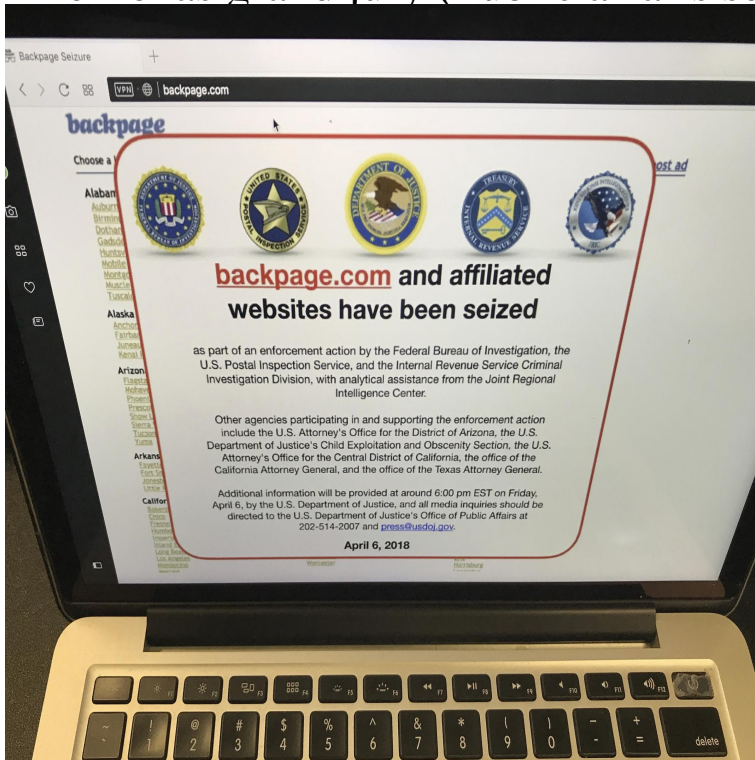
Backpage Seizure

VPN backpage.com

backpage

Choose a

post ad

Alabam
Aubur
Birmin
Dotha
Gadsd
Huntsv
Mobile
Montg
Muscle
Tuscal

Alaska
Ancho
Fairba
Junea
Kenai

Arizon
Flagst
Mohav
Phoeni
Presco
Show L
Sierra
Tucso
Yuma

Arkans
Fayett
Fort S
Jonesb
Little

Califor

**backpage.com and affiliated websites have been seized**

as part of an enforcement action by the Federal Bureau of Investigation, the U.S. Postal Inspection Service, and the Internal Revenue Service Criminal Investigation Division, with analytical assistance from the Joint Regional Intelligence Center.

Other agencies participating in and supporting the enforcement action include the U.S. Attorney's Office for the District of Arizona, the U.S. Department of Justice's Child Exploitation and Obscenity Section, the U.S. Attorney's Office for the Central District of California, the office of the California Attorney General, and the office of the Texas Attorney General.

Additional information will be provided at around 6:00 pm EST on Friday, April 6, by the U.S. Department of Justice, and all media inquiries should be directed to the U.S. Department of Justice's Office of Public Affairs at 202-514-2007 and press@usdoj.gov.

April 6, 2018

Worcester
Harrisburg

F1 F2 F3 F4 F5 F6 F7 F8 F9 F10 F11 F12

~ ` ! 1 @ 2 # 3 $ 4 % 5 ^ 6 & 7 * 8 ( 9 ) 0 – - + = delete